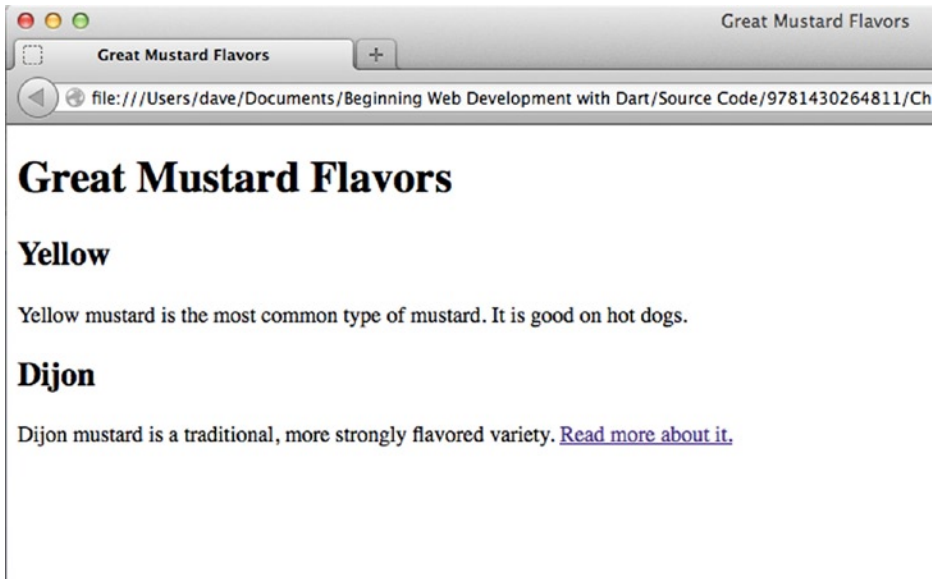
Great Mustard Flavors

Great Mustard Flavors

+

file:///Users/dave/Documents/Beginning Web Development with Dart/Source Code/9781430264811/Ch

Great Mustard Flavors

Yellow

Yellow mustard is the most common type of mustard. It is good on hot dogs.

Dijon

Dijon mustard is a traditional, more strongly flavored variety. Read more about it.